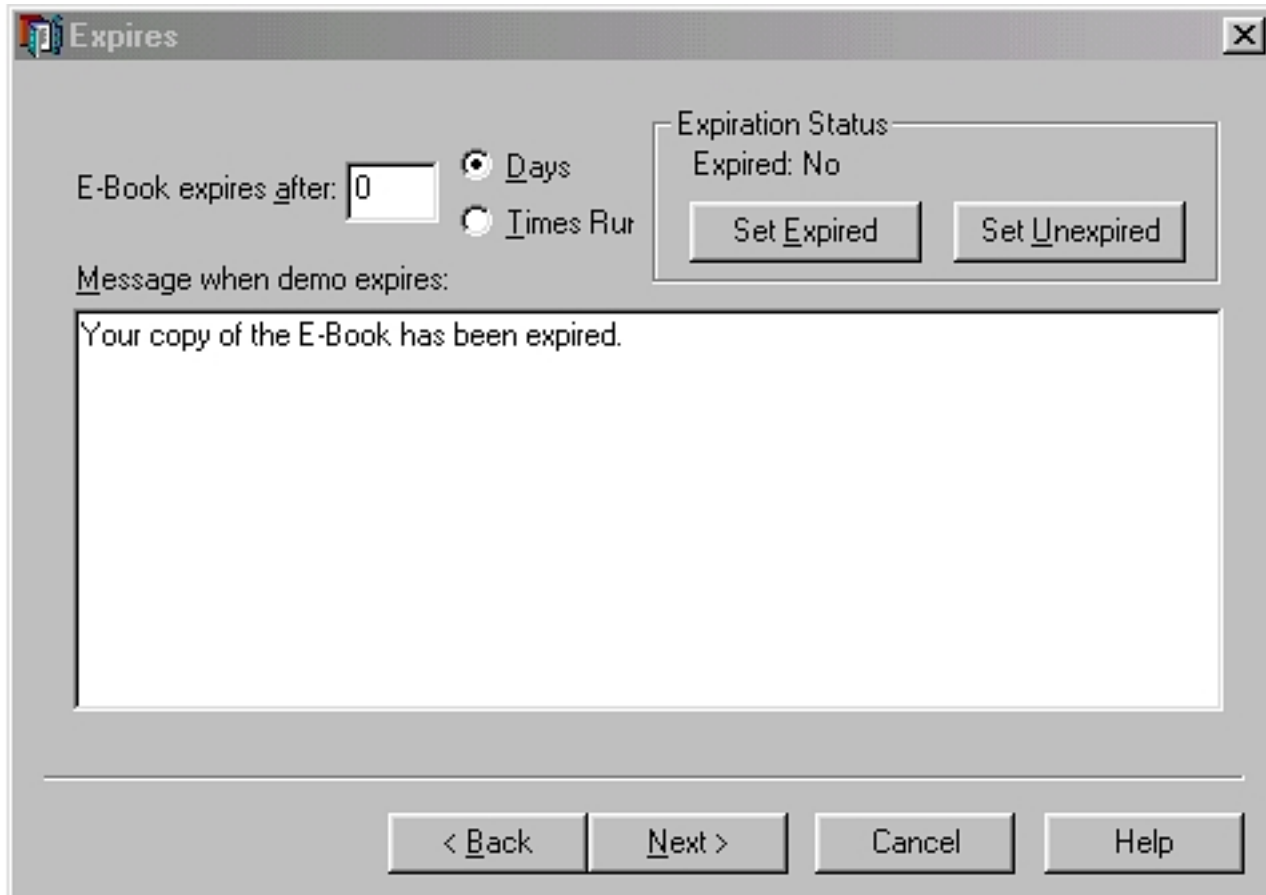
Expires

E-Book expires after: 0

Days

Times Rur

Expiration Status

Expired: No

Set Expired

Set Unexpired

Message when demo expires:

Your copy of the E-Book has been expired.

< Back

Next >

Cancel

Help